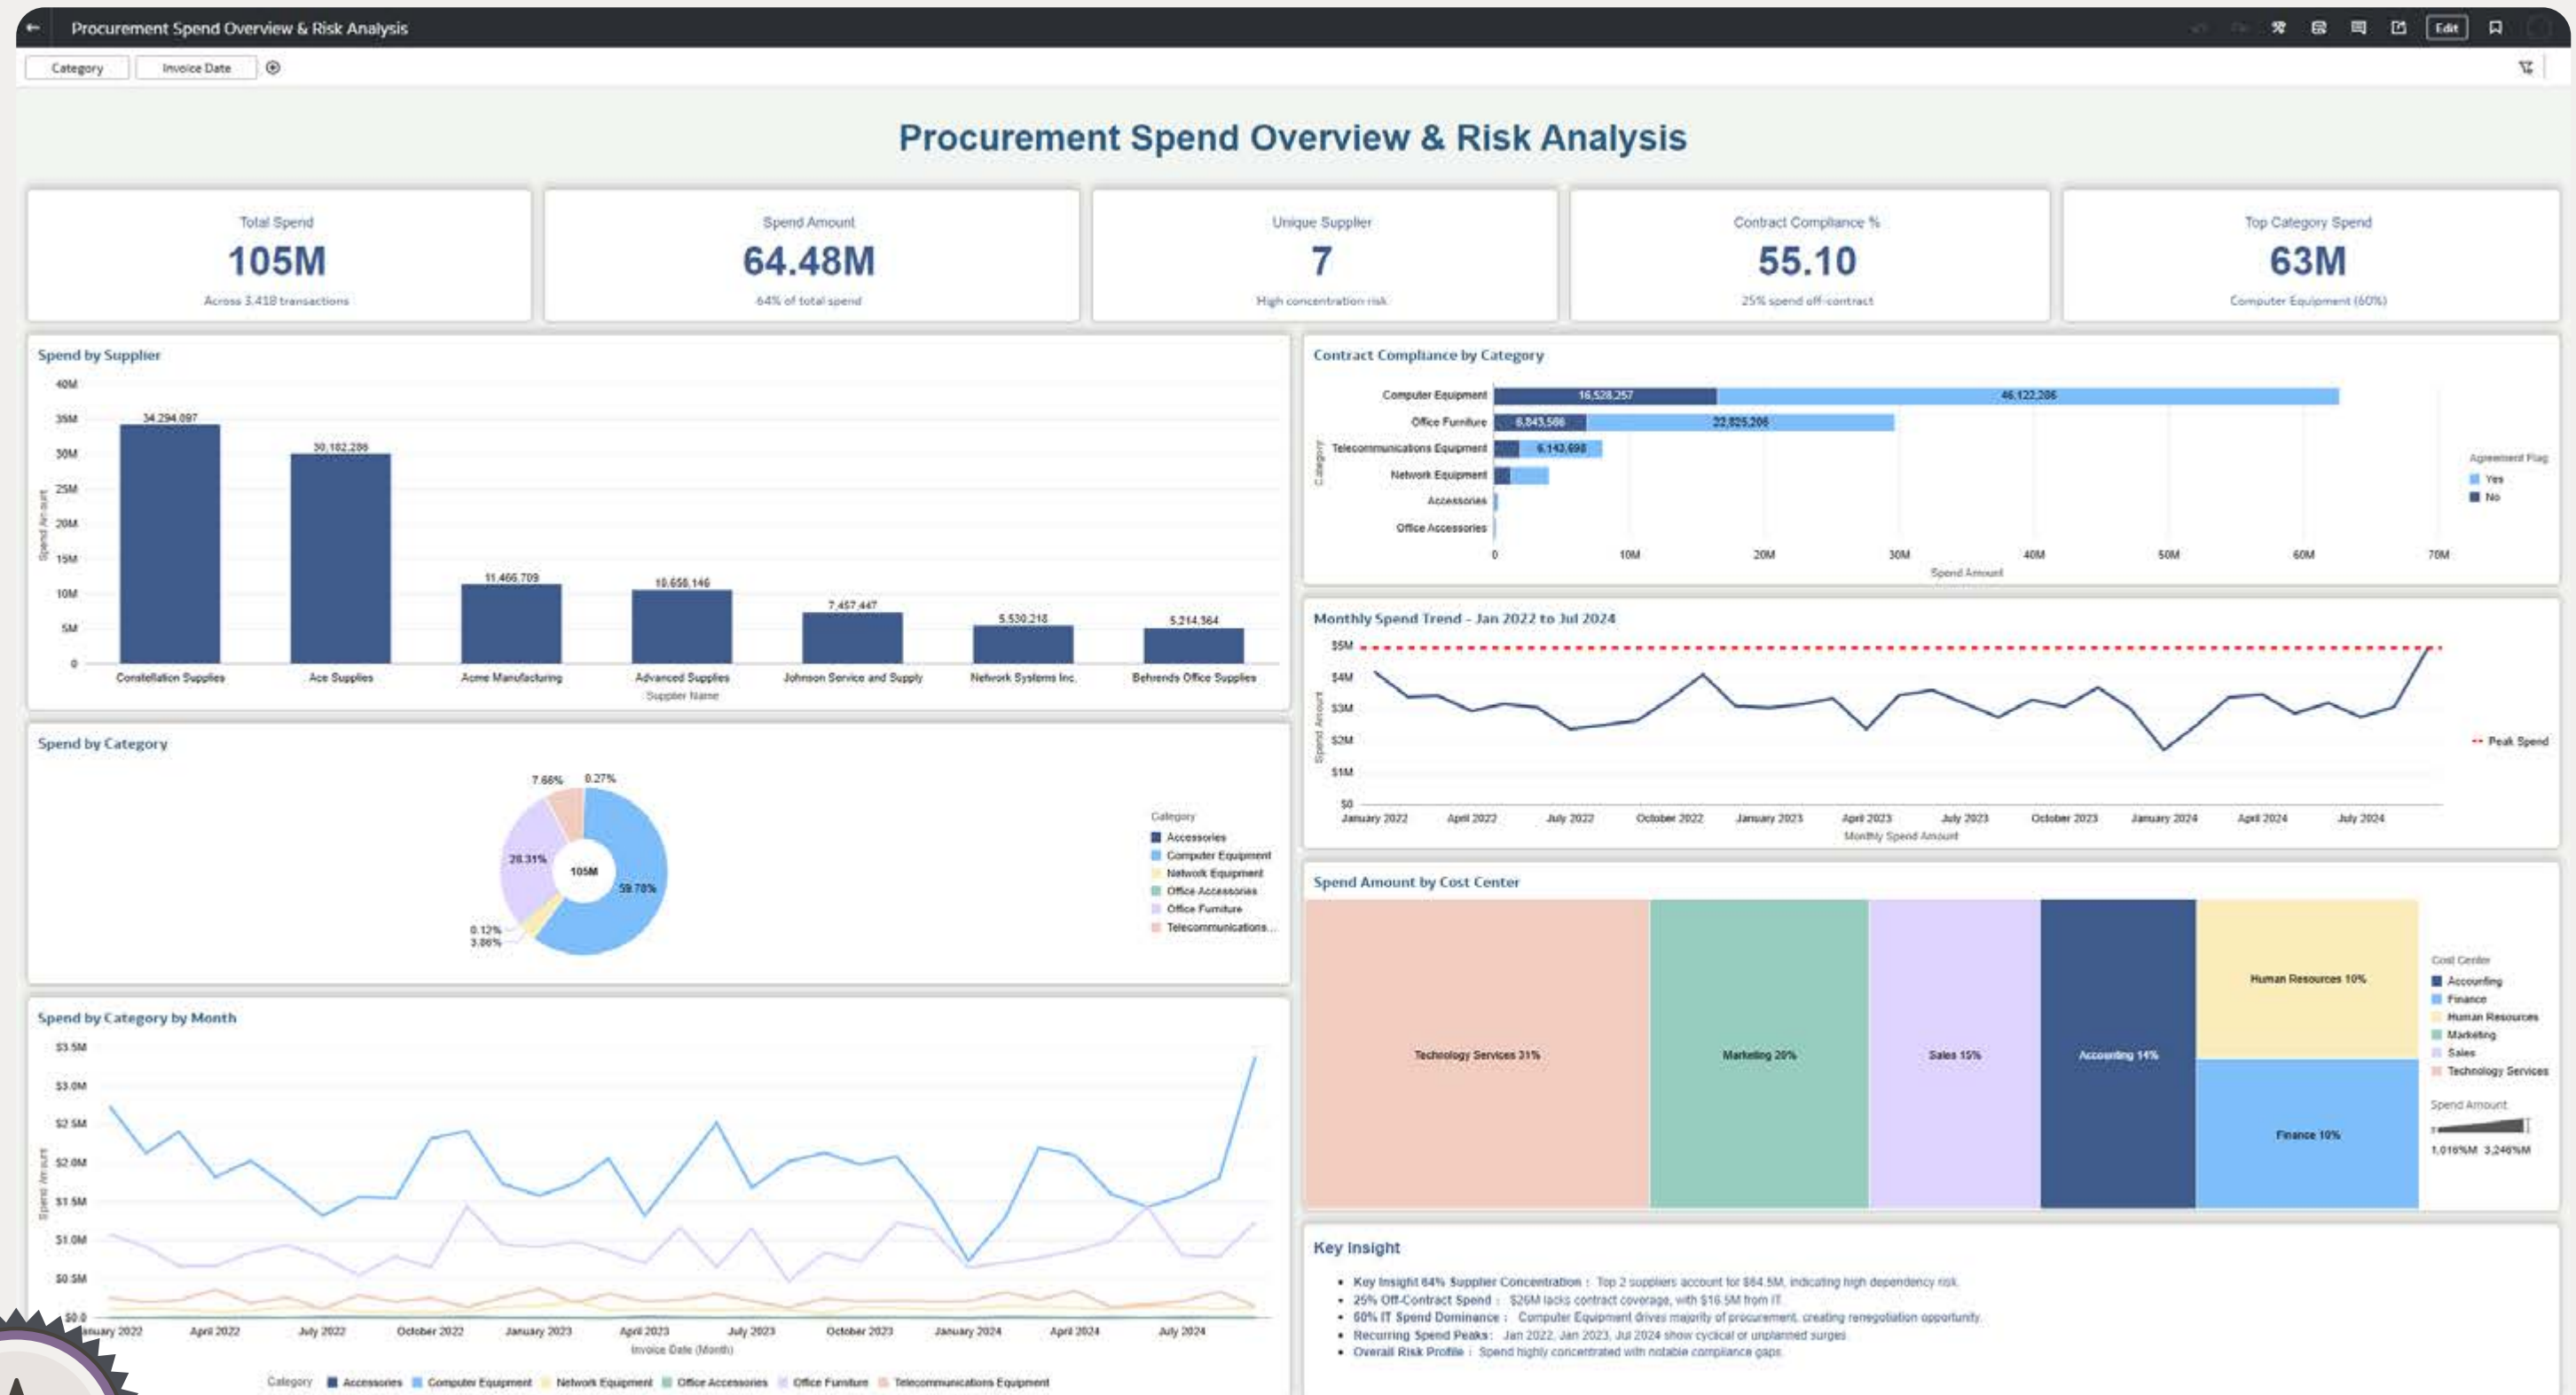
Procurement Spend Overview & Risk Analysis

Edit

Category Invoice Date

Procurement Spend Overview & Risk Analysis

Total Spend
105M
Across 3,418 transactions

Spend Amount
64.48M
64% of total spend

Unique Supplier
7
High concentration risk

Contract Compliance %
55.10
25% spend off-contract

Top Category Spend
63M
Computer Equipment (60%)

Spend by Supplier

40M 35M 30M 25M 20M 15M 10M 5M 0
Spend Amount

| Supplier Name | Spend Amount |
|---|---|
| Constellation Supplies | 34,294,097 |
| Ace Supplies | 30,182,286 |
| Acme Manufacturing | 11,466,709 |
| Advanced Supplies | 10,658,146 |
| Johnson Service and Supply | 7,457,447 |
| Network Systems Inc. | 5,530,218 |
| Behrends Office Supplies | 5,214,364 |

Supplier Name

Contract Compliance by Category

| Category | No | Yes |
|---|---|---|
| Computer Equipment | 16,528,257 | 46,122,206 |
| Office Furniture | 6,843,566 | 22,825,206 |
| Telecommunications Equipment | | 6,143,698 |
| Network Equipment | | |
| Accessories | | |
| Office Accessories | | |

0 10M 20M 30M 40M 50M 60M 70M
Spend Amount
Category
Agreement Flag
Yes
No

Spend by Category

7.66% 0.27% 28.31% 105M 59.78% 0.12% 3.86%

Category
Accessories
Computer Equipment
Network Equipment
Office Accessories
Office Furniture
Telecommunications...

Monthly Spend Trend - Jan 2022 to Jul 2024

$5M $4M $3M $2M $1M $0
Spend Amount
January 2022 April 2022 July 2022 October 2022 January 2023 April 2023 July 2023 October 2023 January 2024 April 2024 July 2024
Monthly Spend Amount
Peak Spend

Spend Amount by Cost Center

Technology Services 31%
Marketing 20%
Sales 15%
Accounting 14%
Human Resources 10%
Finance 10%

Cost Center
Accounting
Finance
Human Resources
Marketing
Sales
Technology Services
Spend Amount
1,016%M 3,246%M

Spend by Category by Month

$3.5M $3.0M $2.5M $2.0M $1.5M $1.0M $0.5M $0.0
Spend Amount
January 2022 April 2022 July 2022 October 2022 January 2023 April 2023 July 2023 October 2023 January 2024 April 2024 July 2024
Invoice Date (Month)
Category Accessories Computer Equipment Network Equipment Office Accessories Office Furniture Telecommunications Equipment

Key Insight

• Key Insight 64% Supplier Concentration : Top 2 suppliers account for $64.5M, indicating high dependency risk.
• 25% Off-Contract Spend : $26M lacks contract coverage, with $16.5M from IT.
• 60% IT Spend Dominance : Computer Equipment drives majority of procurement, creating renegotiation opportunity.
• Recurring Spend Peaks : Jan 2022, Jan 2023, Jul 2024 show cyclical or unplanned surges.
• Overall Risk Profile : Spend highly concentrated with notable compliance gaps.